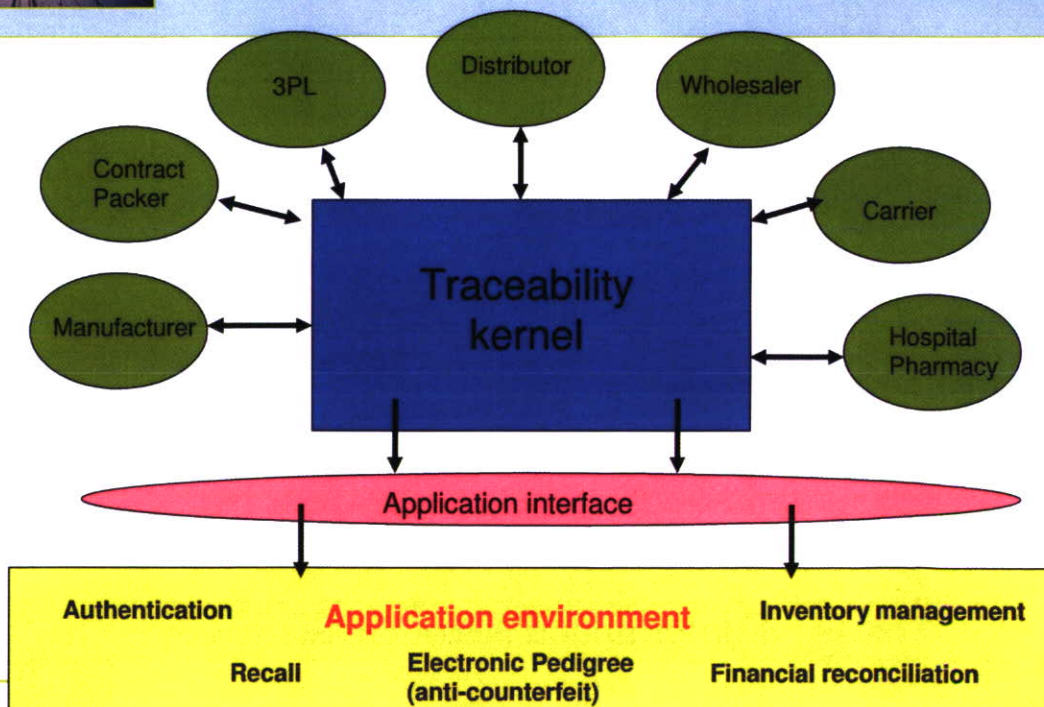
3PL

Distributor

Wholesaler

Contract Packer

Carrier

Manufacturer

Traceability kernel

Hospital Pharmacy

Application interface

Authentication

Application environment

Inventory management

Recall

Electronic Pedigree (anti-counterfeit)

Financial reconciliation